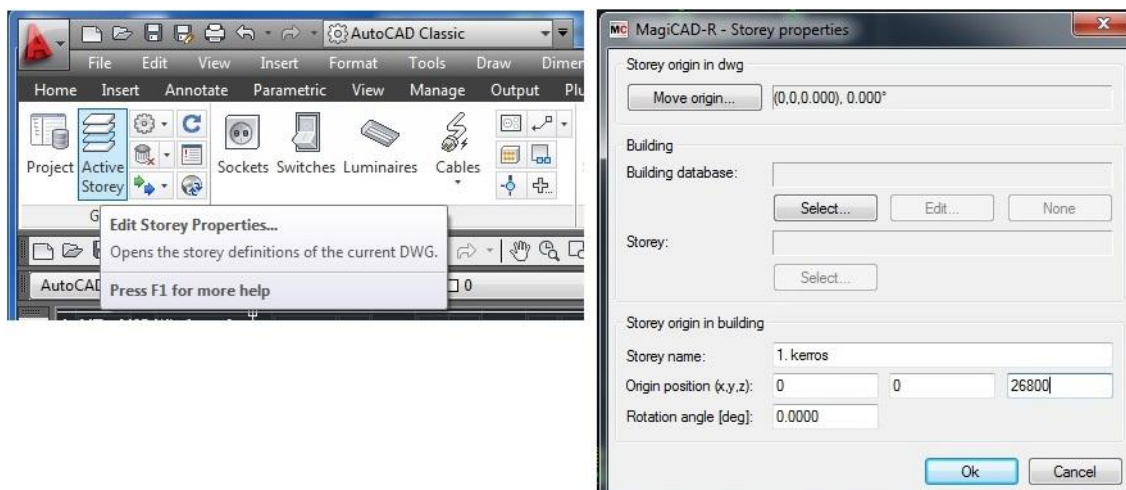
AutoCAD Classic

File Edit View Insert Format Tools Draw Dimen

Home Insert Annotate Parametric View Manage Output Plu

Project Active Storey Sockets Switches Luminaires Cables

G

Edit Storey Properties...

Opens the storey definitions of the current DWG.

Press F1 for more help

AutoCAD

0

MagiCAD-R - Storey properties

Storey origin in dwg

Move origin... (0,0,0.000), 0.000°

Building

Building database:

Select... Edit... None

Storey:

Select...

Storey origin in building

Storey name: 1. kerros

Origin position (x,y,z): 0 0 26800

Rotation angle [deg]: 0.0000

Ok Cancel